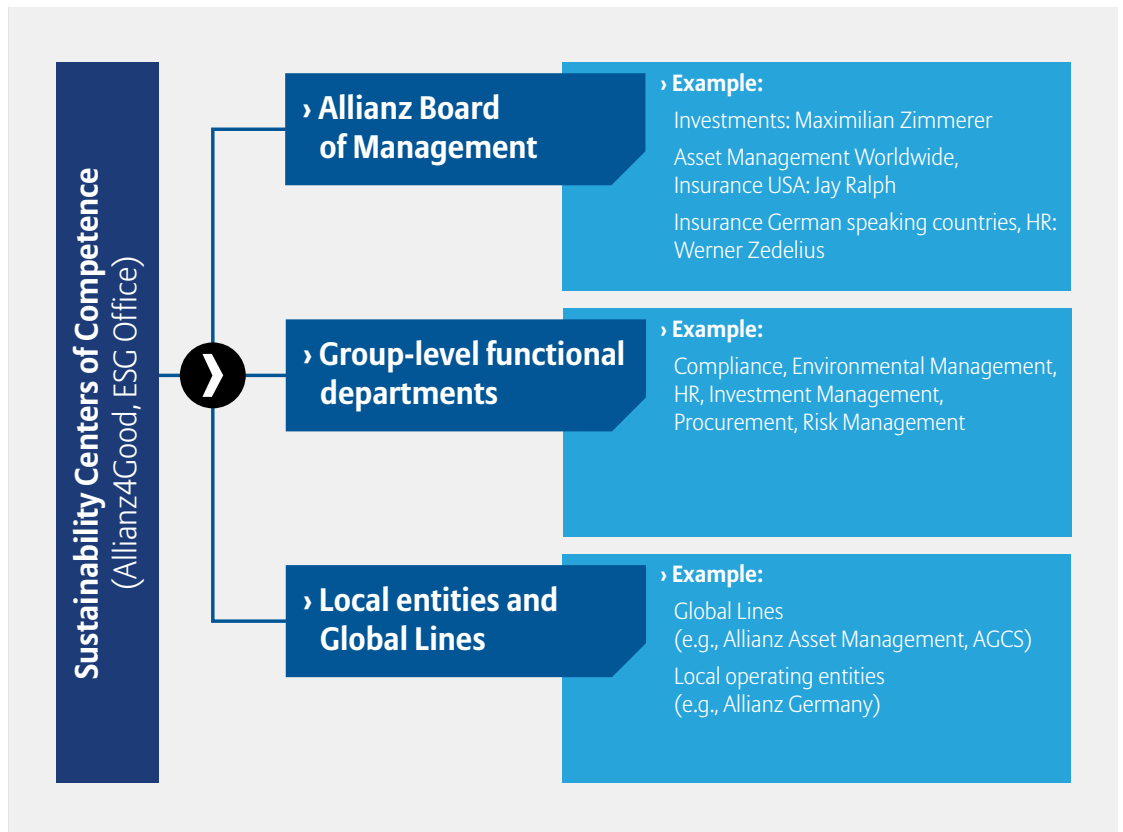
Sustainability Centers of Competence (Allianz4Good, ESG Office)

› Allianz Board of Management

› Example:
Investments: Maximilian Zimmerer
Asset Management Worldwide, Insurance USA: Jay Ralph
Insurance German speaking countries, HR: Werner Zedelius

› Group-level functional departments

› Example:
Compliance, Environmental Management, HR, Investment Management, Procurement, Risk Management

› Local entities and Global Lines

› Example:
Global Lines (e.g., Allianz Asset Management, AGCS)
Local operating entities (e.g., Allianz Germany)